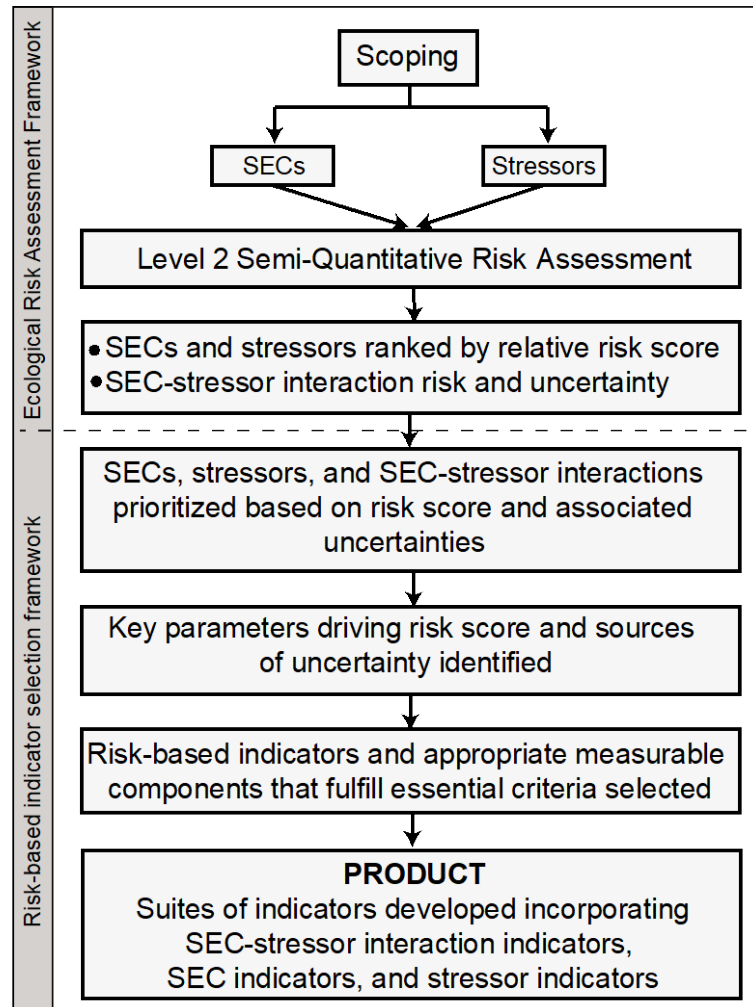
Ecological Risk Assessment Framework

Scoping

SECs

Stressors

Level 2 Semi-Quantitative Risk Assessment

• SECs and stressors ranked by relative risk score
• SEC-stressor interaction risk and uncertainty

Risk-based indicator selection framework

SECs, stressors, and SEC-stressor interactions prioritized based on risk score and associated uncertainties

Key parameters driving risk score and sources of uncertainty identified

Risk-based indicators and appropriate measurable components that fulfill essential criteria selected

PRODUCT
Suites of indicators developed incorporating SEC-stressor interaction indicators, SEC indicators, and stressor indicators